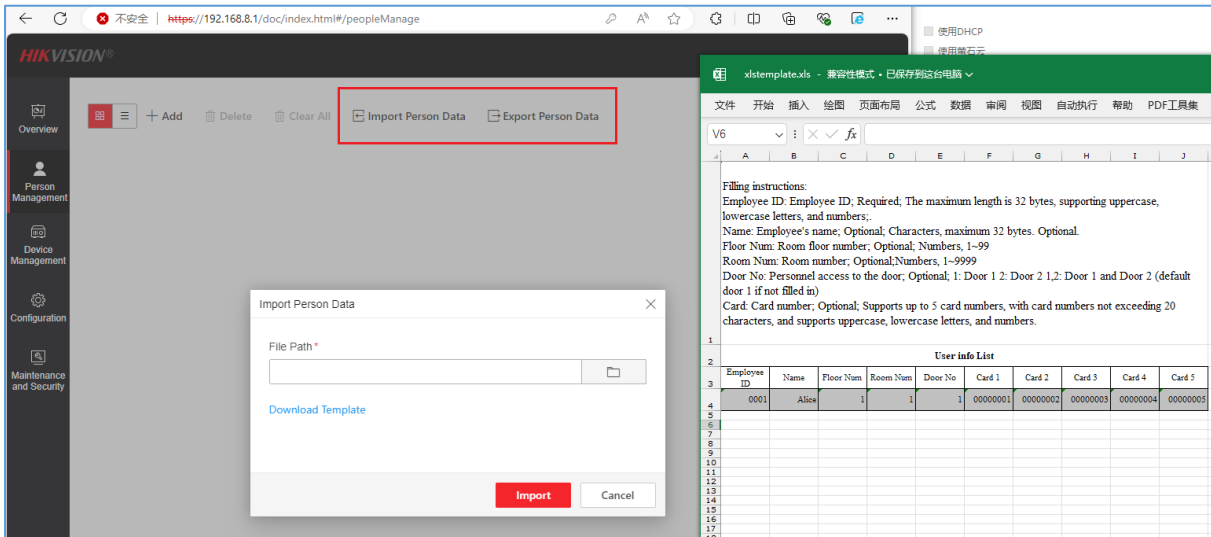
不安全 | https://192.168.8.1/doc/index.html#/peopleManage

HIKVISION

Overview

Person Management

Device Management

Configuration

Maintenance and Security

+ Add   Delete   Clear All   Import Person Data   Export Person Data

Import Person Data

File Path*

Download Template

Import   Cancel

使用DHCP
使用萤石云

xlstemplate.xls - 兼容性模式 • 已保存到这台电脑

文件 开始 插入 绘图 页面布局 公式 数据 审阅 视图 自动执行 帮助 PDF工具集

V6

Filling instructions:
Employee ID: Employee ID; Required; The maximum length is 32 bytes, supporting uppercase, lowercase letters, and numbers;.
Name: Employee's name; Optional; Characters, maximum 32 bytes. Optional.
Floor Num: Room floor number; Optional; Numbers, 1~99
Room Num: Room number; Optional;Numbers, 1~9999
Door No: Personnel access to the door; Optional; 1: Door 1 2: Door 2 1,2: Door 1 and Door 2 (default door 1 if not filled in)
Card: Card number; Optional; Supports up to 5 card numbers, with card numbers not exceeding 20 characters, and supports uppercase, lowercase letters, and numbers.

User info List

| Employee ID | Name | Floor Num | Room Num | Door No | Card 1 | Card 2 | Card 3 | Card 4 | Card 5 |
|---|---|---|---|---|---|---|---|---|---|
| 0001 | Alice | 1 | 1 | 1 | 00000001 | 00000002 | 00000003 | 00000004 | 00000005 |